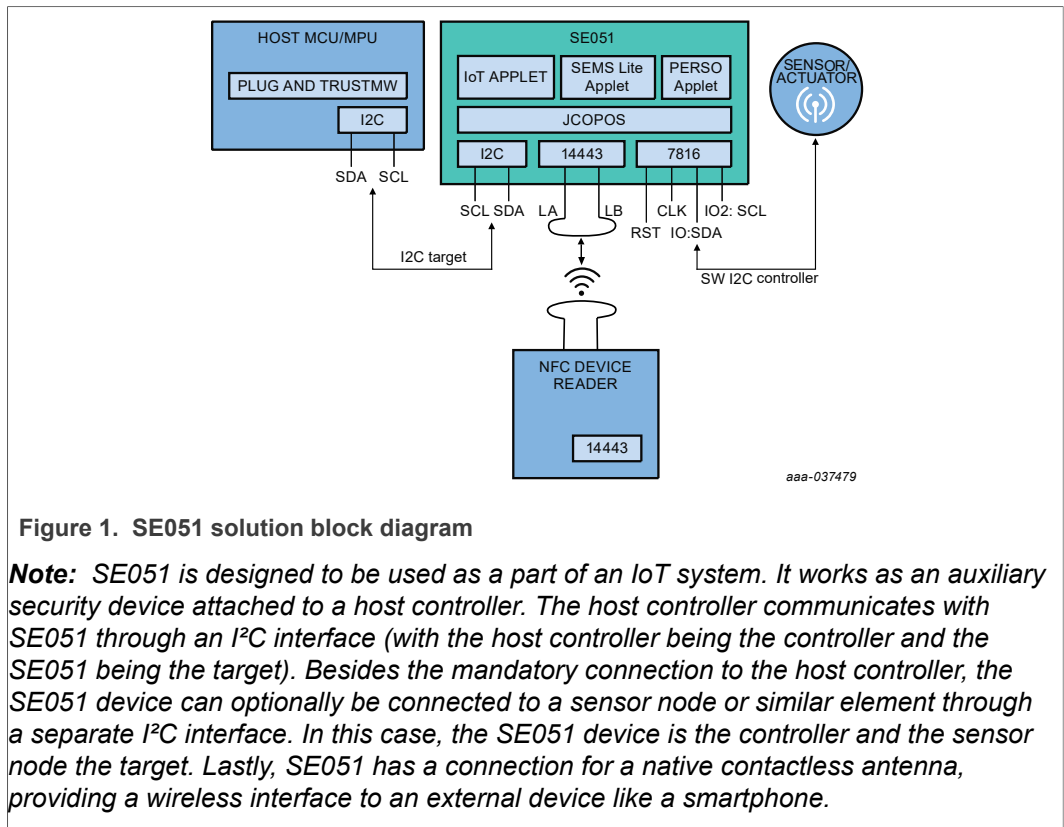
HOST MCU/MPU

PLUG AND TRUSTMW

I2C

SDA SCL

SE051

IoT APPLET

SEMS Lite Applet

PERSO Applet

JCOPOS

I2C

14443

7816

SCL SDA

LA

LB

RST

CLK

IO:SDA

IO2: SCL

SENSOR/ ACTUATOR

I2C target

SW I2C controller

NFC DEVICE READER

14443

aaa-037479

**Figure 1. SE051 solution block diagram**

*Note: SE051 is designed to be used as a part of an IoT system. It works as an auxiliary security device attached to a host controller. The host controller communicates with SE051 through an I²C interface (with the host controller being the controller and the SE051 being the target). Besides the mandatory connection to the host controller, the SE051 device can optionally be connected to a sensor node or similar element through a separate I²C interface. In this case, the SE051 device is the controller and the sensor node the target. Lastly, SE051 has a connection for a native contactless antenna, providing a wireless interface to an external device like a smartphone.*